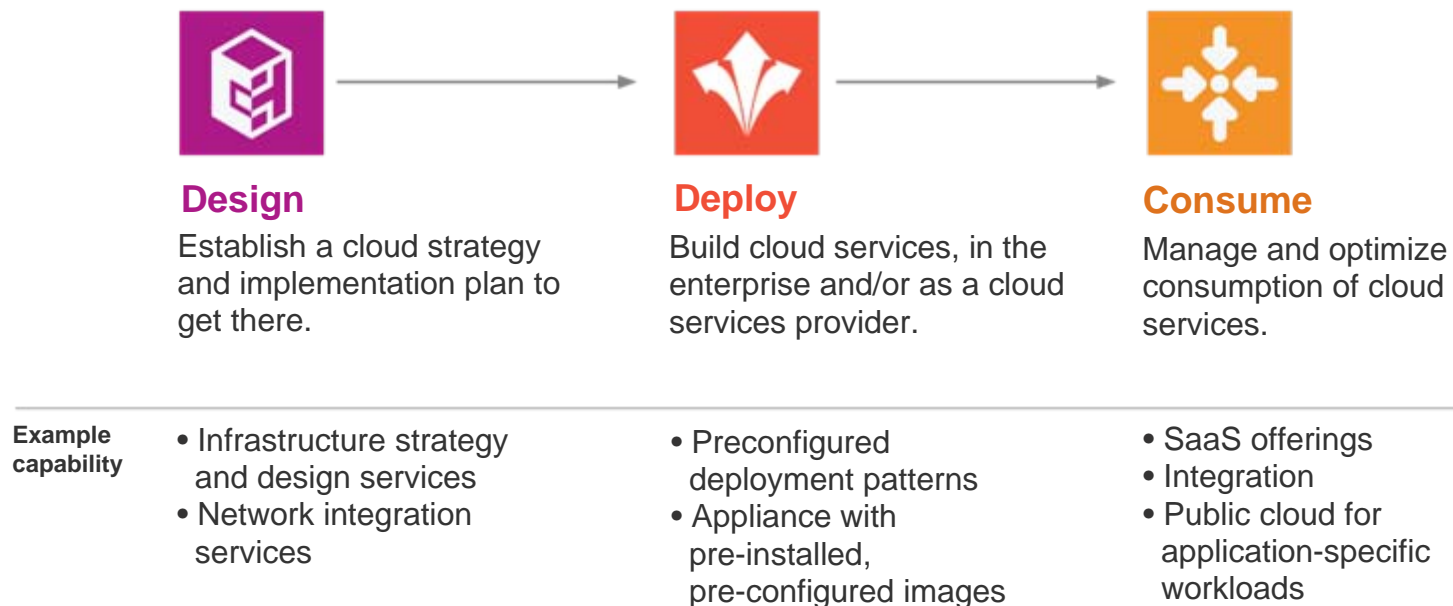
Design
Establish a cloud strategy and implementation plan to get there.

Deploy
Build cloud services, in the enterprise and/or as a cloud services provider.

Consume
Manage and optimize consumption of cloud services.

Example capability

• Infrastructure strategy and design services
• Network integration services

• Preconfigured deployment patterns
• Appliance with pre-installed, pre-configured images

• SaaS offerings
• Integration
• Public cloud for application-specific workloads